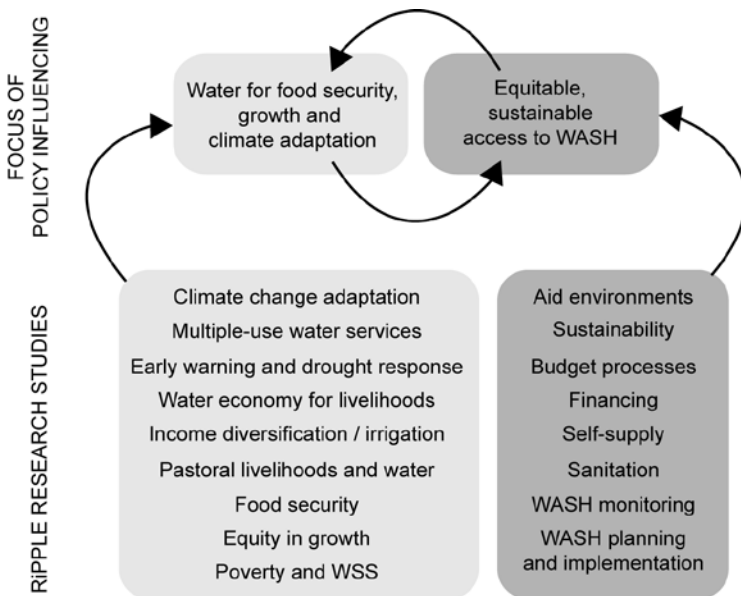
FOCUS OF POLICY INFLUENCING

Water for food security, growth and climate adaptation

Equitable, sustainable access to WASH

RiPPLE RESEARCH STUDIES

Climate change adaptation
Multiple-use water services
Early warning and drought response
Water economy for livelihoods
Income diversification / irrigation
Pastoral livelihoods and water
Food security
Equity in growth
Poverty and WSS

Aid environments
Sustainability
Budget processes
Financing
Self-supply
Sanitation
WASH monitoring
WASH planning and implementation